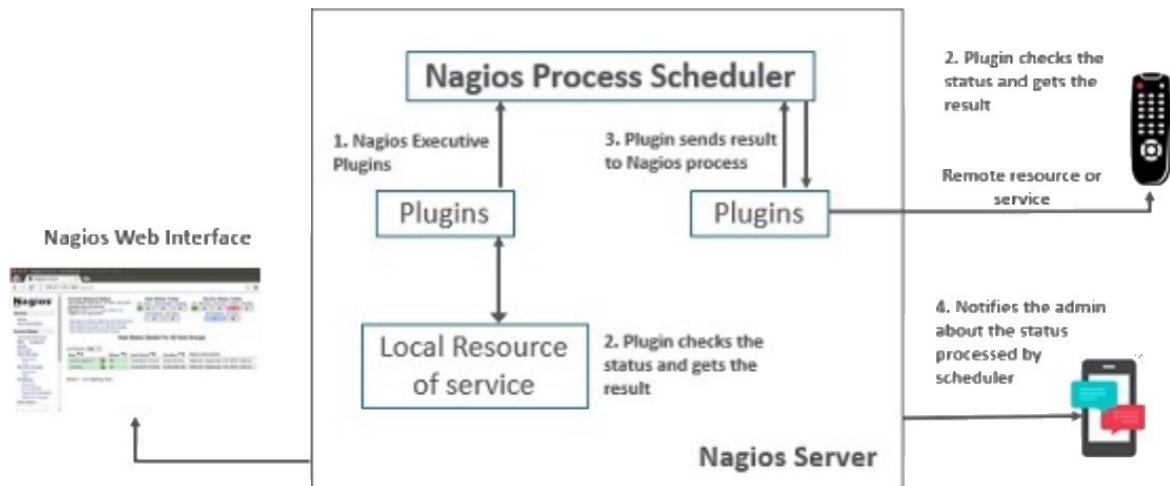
Nagios Process Scheduler

1. Nagios Executive Plugins

3. Plugin sends result to Nagios process

Plugins

Plugins

2. Plugin checks the status and gets the result

Remote resource or service

Nagios Web Interface

Nagios

Local Resource of service

2. Plugin checks the status and gets the result

4. Notifies the admin about the status processed by scheduler

Nagios Server